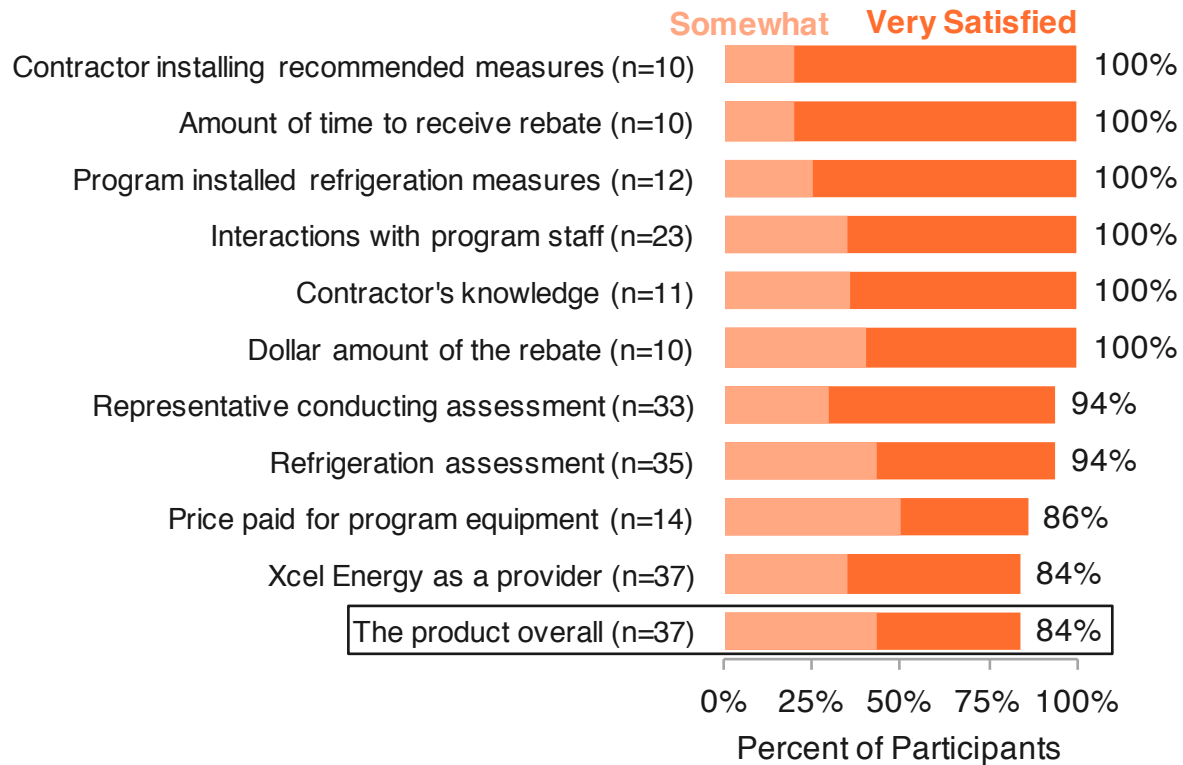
Somewhat Very Satisfied

| | |
|---|---|
| Contractor installing recommended measures (n=10) | 100% |
| Amount of time to receive rebate (n=10) | 100% |
| Program installed refrigeration measures (n=12) | 100% |
| Interactions with program staff (n=23) | 100% |
| Contractor's knowledge (n=11) | 100% |
| Dollar amount of the rebate (n=10) | 100% |
| Representative conducting assessment (n=33) | 94% |
| Refrigeration assessment (n=35) | 94% |
| Price paid for program equipment (n=14) | 86% |
| Xcel Energy as a provider (n=37) | 84% |
| The product overall (n=37) | 84% |

0% 25% 50% 75% 100%

Percent of Participants